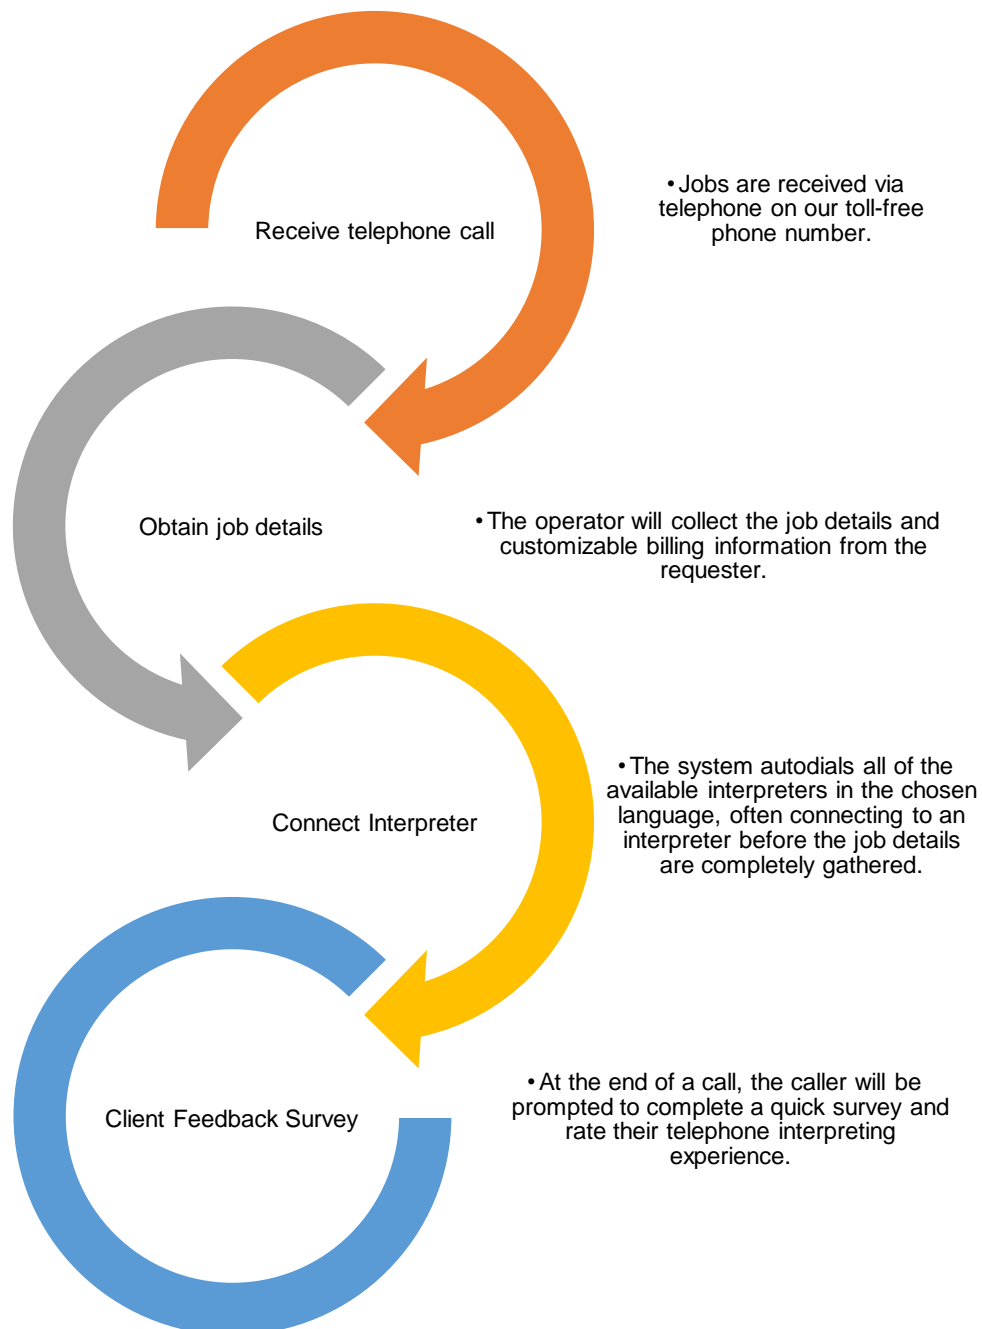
Receive telephone call

• Jobs are received via telephone on our toll-free phone number.

Obtain job details

• The operator will collect the job details and customizable billing information from the requester.

Connect Interpreter

• The system autodials all of the available interpreters in the chosen language, often connecting to an interpreter before the job details are completely gathered.

Client Feedback Survey

• At the end of a call, the caller will be prompted to complete a quick survey and rate their telephone interpreting experience.